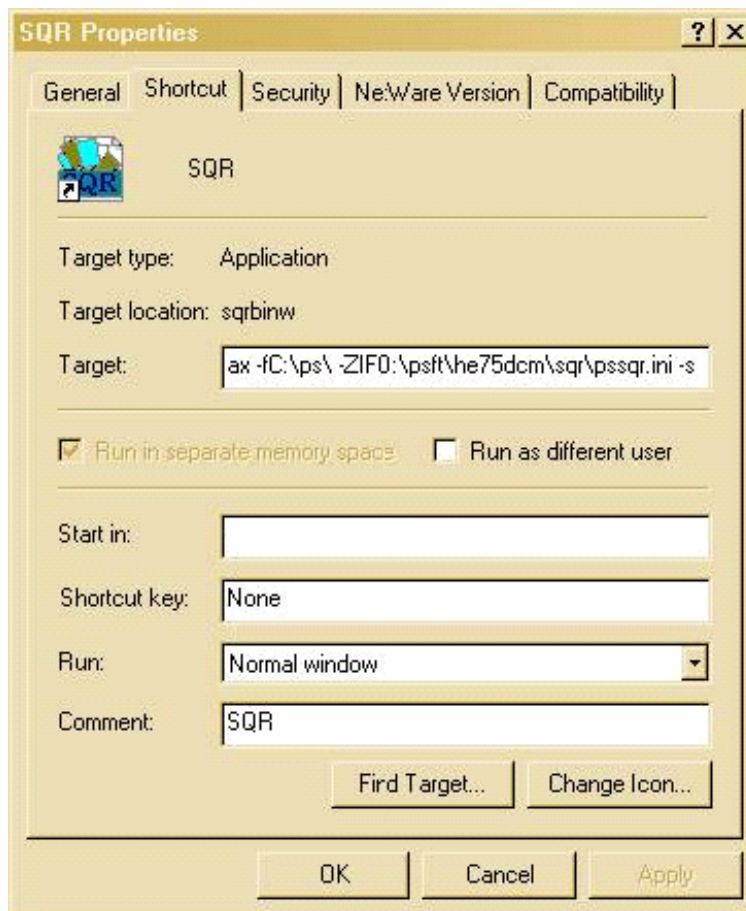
SQR Properties

? X

General | Shortcut | Security | NetWare Version | Compatibility

SQR

SQR

Target type: Application

Target location: sqrbinw

Target: ax -fC:\ps\ -ZIF0:\psft\he75dcm\sqr\pssqr.ini -s

Run in separate memory space

Run as different user

Start in:

Shortcut key: None

Run: Normal window

Comment: SQR

Fird Target...

Change Icon...

OK

Cancel

Apply